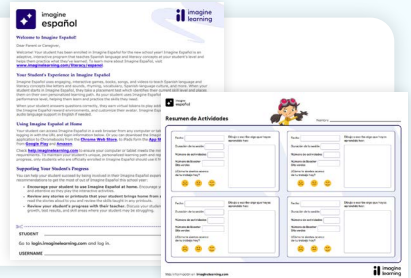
imagine español

imagine learning

Welcome to Imagine Español!

Dear Parent or Caregiver,

Welcome! Your student has been enrolled in Imagine Español for the new school year! Imagine Español is an adaptive, interactive program that teaches Spanish language and literacy concepts at your student's level and helps them practice what they've learned. To learn more about Imagine Español, visit www.imaginelearning.com/literacy/espanol

Your Student's Experience in Imagine Español

Imagine Español uses engaging, interactive games, books, songs, and videos to teach Spanish language and literacy concepts like letters and sounds, rhyming, vocabulary, Spanish language culture, and more. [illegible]

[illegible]

Using Imagine Español at Home

Your student can access Imagine Español in a web browser from any computer or tablet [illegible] App Store or Google Play and Amazon.

Check http://imaginelearning.com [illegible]

Supporting Your Student's Progress

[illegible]

Encourage your student to use Imagine Español at home. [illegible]

Review any stories or printouts that your student brings home from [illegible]

Review your student's progress with their teacher. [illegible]

STUDENT

Go to login.imaginelearning.com and log in.

USERNAME

Imagine Español

Resumen de Actividades

Fecha:
Nombre de la actividad:
Número de libro:
¿Cómo te sentiste sobre la actividad hoy?

http://minicosiaa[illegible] · imaginelearning.com

imagine learning